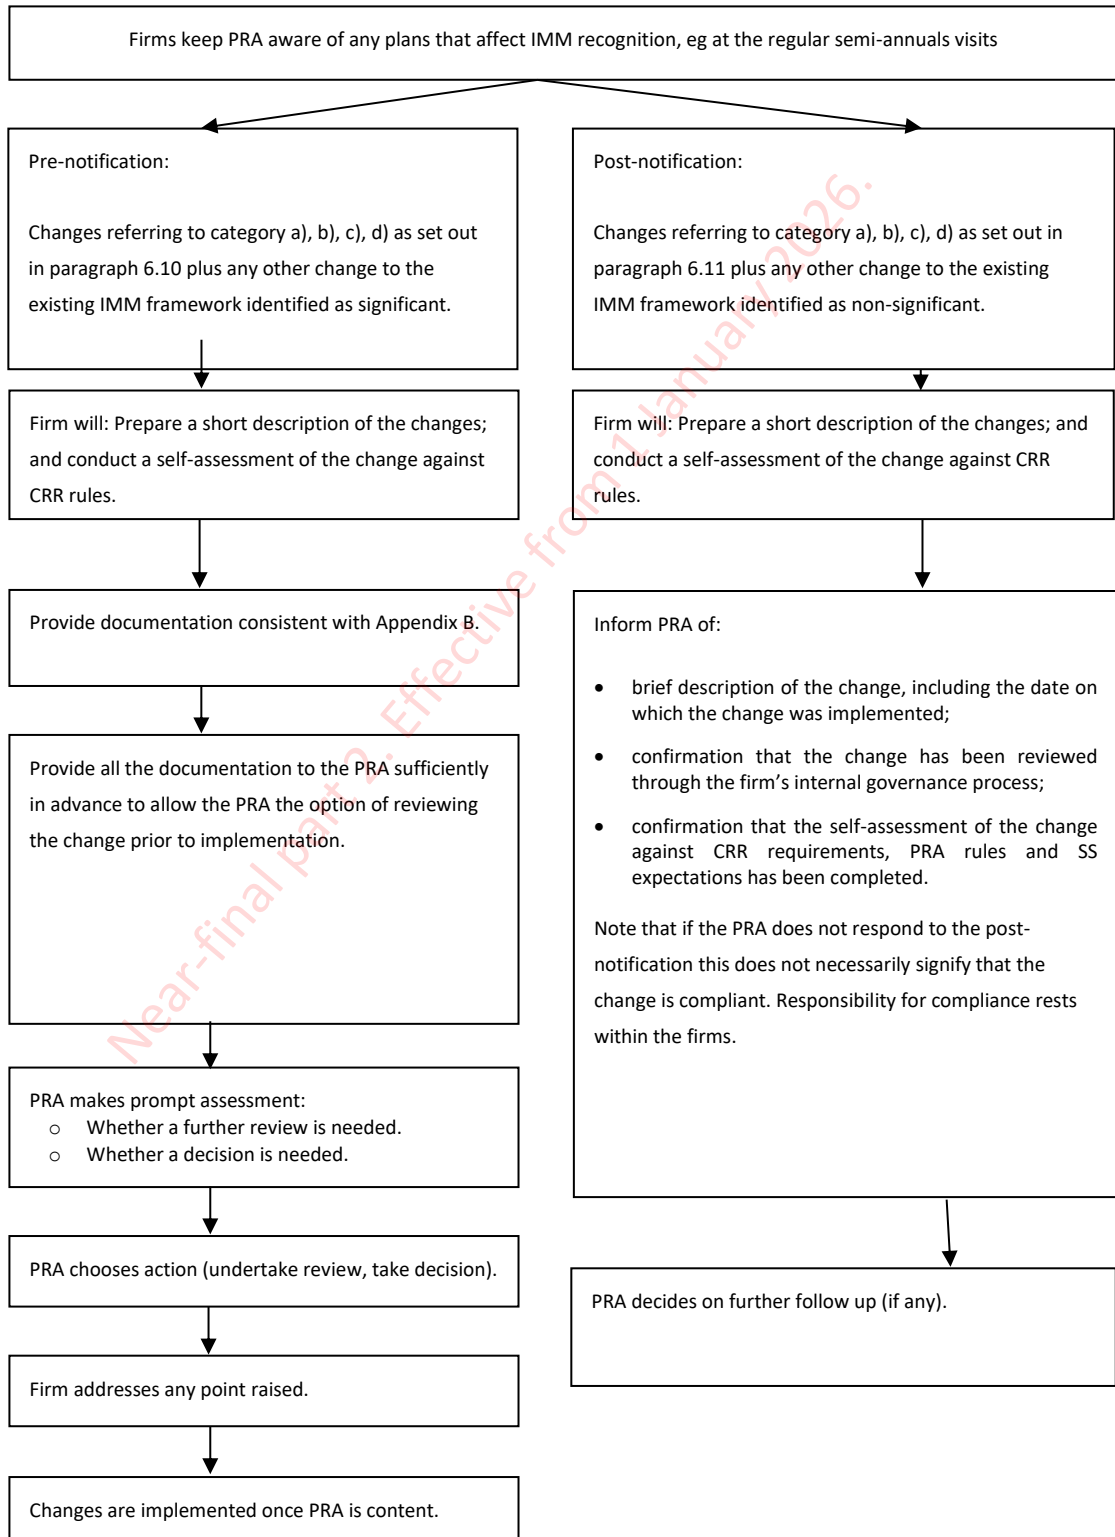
Firms keep PRA aware of any plans that affect IMM recognition, eg at the regular semi-annuals visits

Pre-notification:

Changes referring to category a), b), c), d) as set out in paragraph 6.10 plus any other change to the existing IMM framework identified as significant.

Firm will: Prepare a short description of the changes; and conduct a self-assessment of the change against CRR rules.

Provide documentation consistent with Appendix B.

Provide all the documentation to the PRA sufficiently in advance to allow the PRA the option of reviewing the change prior to implementation.

PRA makes prompt assessment:
- Whether a further review is needed.
- Whether a decision is needed.

PRA chooses action (undertake review, take decision).

Firm addresses any point raised.

Changes are implemented once PRA is content.

Post-notification:

Changes referring to category a), b), c), d) as set out in paragraph 6.11 plus any other change to the existing IMM framework identified as non-significant.

Firm will: Prepare a short description of the changes; and conduct a self-assessment of the change against CRR rules.

Inform PRA of:

- brief description of the change, including the date on which the change was implemented;
- confirmation that the change has been reviewed through the firm's internal governance process;
- confirmation that the self-assessment of the change against CRR requirements, PRA rules and SS expectations has been completed.

Note that if the PRA does not respond to the post-notification this does not necessarily signify that the change is compliant. Responsibility for compliance rests within the firms.

PRA decides on further follow up (if any).

Near-final part 2. Effective from 1 January 2026.